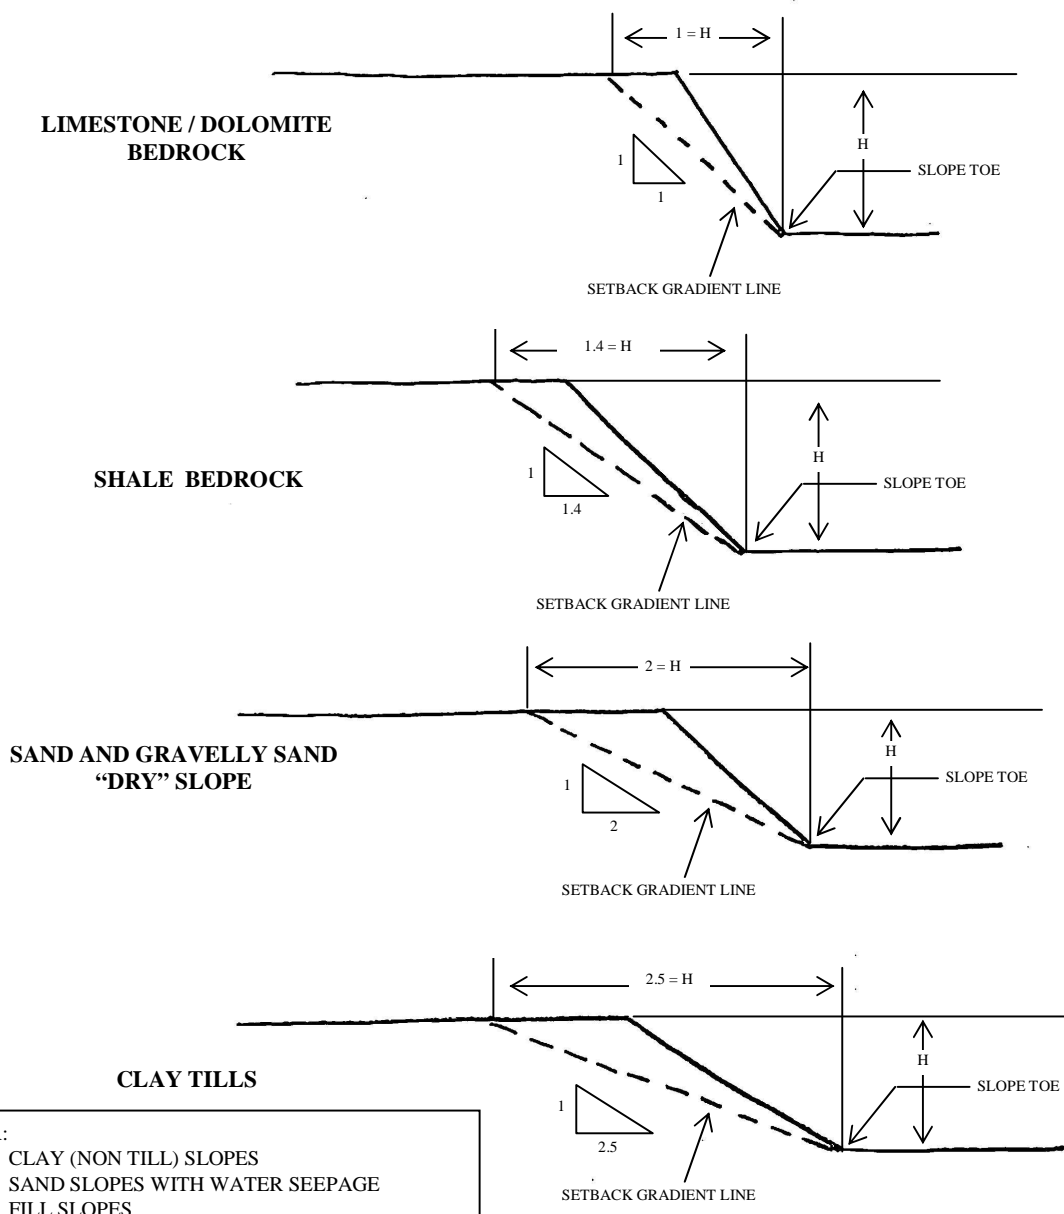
1 = H

LIMESTONE / DOLOMITE BEDROCK

H

1

1

SLOPE TOE

SETBACK GRADIENT LINE

1.4 = H

SHALE BEDROCK

H

1

1.4

SLOPE TOE

SETBACK GRADIENT LINE

2 = H

SAND AND GRAVELLY SAND "DRY" SLOPE

H

1

2

SLOPE TOE

SETBACK GRADIENT LINE

2.5 = H

CLAY TILLS

H

SLOPE TOE

1

2.5

SETBACK GRADIENT LINE

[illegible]:
CLAY (NON TILL) SLOPES
SAND SLOPES WITH WATER SEEPAGE
FILL SLOPES